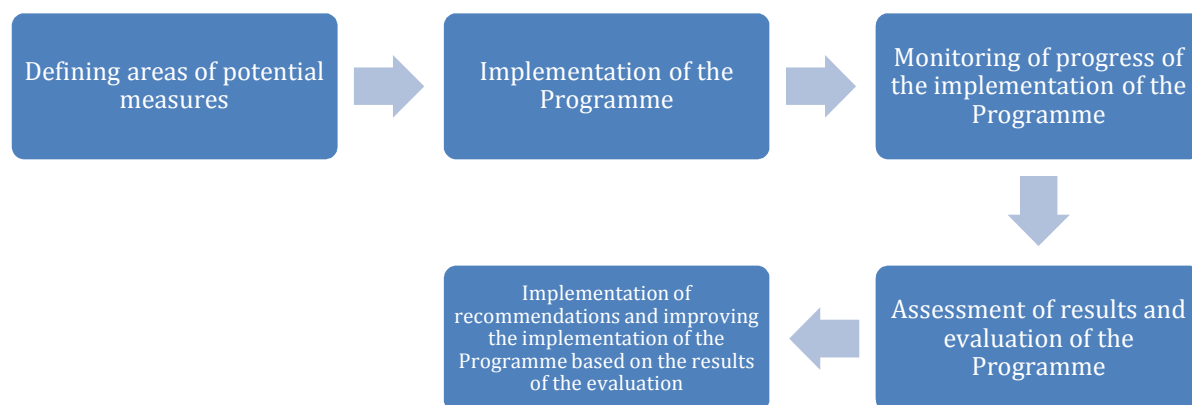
Defining areas of potential measures

Implementation of the Programme

Monitoring of progress of the implementation of the Programme

Assessment of results and evaluation of the Programme

Implementation of recommendations and improving the implementation of the Programme based on the results of the evaluation